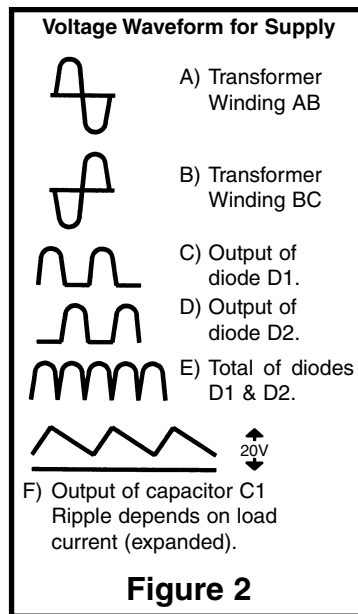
Voltage Waveform for Supply

A) Transformer Winding AB

B) Transformer Winding BC

C) Output of diode D1.

D) Output of diode D2.

E) Total of diodes D1 & D2.

20V

F) Output of capacitor C1 Ripple depends on load current (expanded).

Figure 2